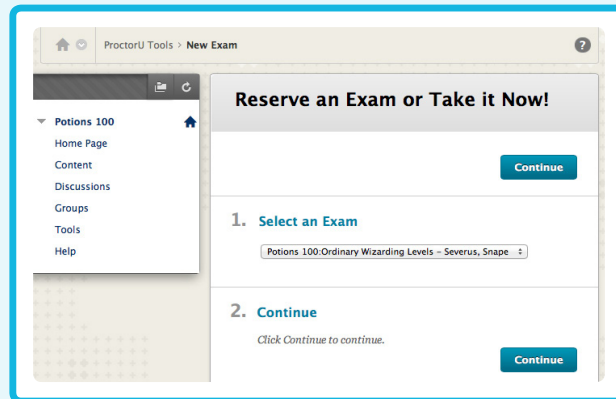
ProctorU Tools > New Exam

Potions 100
Home Page
Content
Discussions
Groups
Tools
Help

Reserve an Exam or Take it Now!

Continue

1. Select an Exam

Potions 100:Ordinary Wizarding Levels - Severus, Snape

2. Continue

Click Continue to continue.

Continue